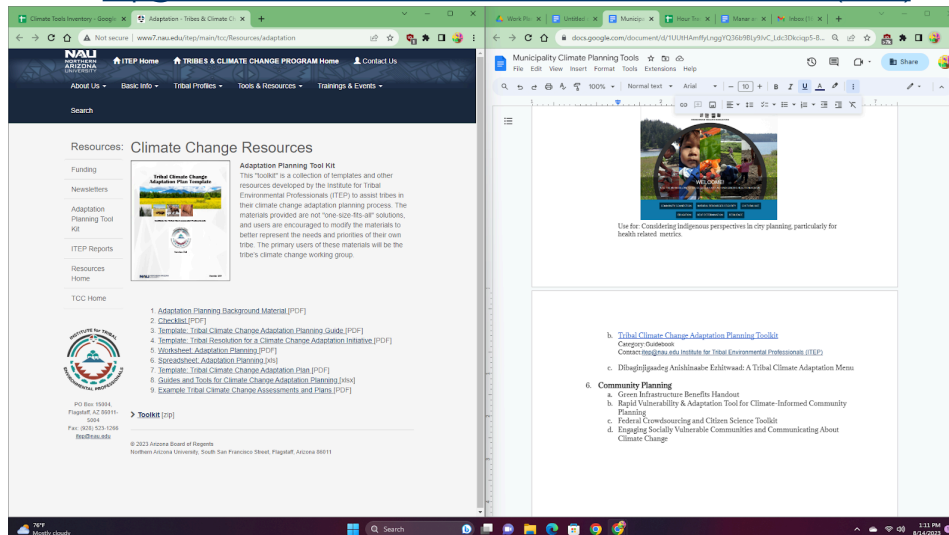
Climate Tools Inventory - Google | Adaptation - Tribes & Climate Ch | +

Not secure | www7.nau.edu/itep/main/tcc/Resources/adaptation

NAU NORTHERN ARIZONA UNIVERSITY | ITEP Home | TRIBES & CLIMATE CHANGE PROGRAM Home | Contact Us

About Us | Basic Info | Tribal Profiles | Tools & Resources | Trainings & Events

Search

Resources: Climate Change Resources

Funding

Newsletters

Adaptation Planning Tool Kit

ITEP Reports

Resources Home

TCC Home

Tribal Climate Change Adaptation Plan Template

Adaptation Planning Tool Kit

This "toolkit" is a collection of templates and other resources developed by the Institute for Tribal Environmental Professionals (ITEP) to assist tribes in their climate change adaptation planning process. The materials provided are not "one-size-fits-all" solutions, and users are encouraged to modify the materials to better represent the needs and priorities of their own tribe. The primary users of these materials will be the tribe's climate change working group.

1. Adaptation Planning Background Material [PDF]
2. Checklist [PDF]
3. Template: Tribal Climate Change Adaptation Planning Guide [PDF]
4. Template: Tribal Resolution for a Climate Change Adaptation Initiative [PDF]
5. Worksheet: Adaptation Planning [PDF]
6. Spreadsheet: Adaptation Planning [xls]
7. Template: Tribal Climate Change Adaptation Plan [PDF]
8. Guides and Tools for Climate Change Adaptation Planning [xlsx]
9. Example Tribal Climate Change Assessments and Plans [PDF]

Toolkit [zip]

INSTITUTE for TRIBAL ENVIRONMENTAL PROFESSIONALS

PO Box 15004, Flagstaff, AZ 86011-5004
Fax: (928) 523-1266
itep@nau.edu

© 2023 Arizona Board of Regents
Northern Arizona University, South San Francisco Street, Flagstaff, Arizona 86011

Work Pla | Untitled | Municipa | Hour Tra | Manag | Inbox | +

docs.google.com/document/d/1UUtHAmffyLnggYQ36b9BLy9iVC_Ldc3Dkciqp5-8...

Municipality Climate Planning Tools
File Edit View Insert Format Tools Extensions Help

100% | Normal text | Arial | 10

Share

WELCOME

Use for: Considering indigenous perspectives in city planning, particularly for health related metrics.

b. Tribal Climate Change Adaptation Planning Toolkit
Category: Guidebook
Contact: itep@nau.edu Institute for Tribal Environmental Professionals (ITEP)

c. Dibaginjigaadeg Anishinaabe Ezhitwaad: A Tribal Climate Adaptation Menu

6. Community Planning
a. Green Infrastructure Benefits Handout
b. Rapid Vulnerability & Adaptation Tool for Climate-Informed Community Planning
c. Federal Crowdsourcing and Citizen Science Toolkit
d. Engaging Socially Vulnerable Communities and Communicating About Climate Change

76°F Mostly cloudy

Search

1:11 PM
8/14/2023